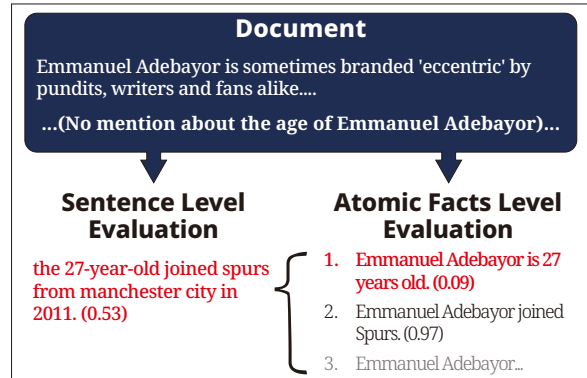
Document

Emmanuel Adebayor is sometimes branded 'eccentric' by pundits, writers and fans alike....

...(No mention about the age of Emmanuel Adebayor)...

Sentence Level Evaluation

the 27-year-old joined spurs from manchester city in 2011. (0.53)

Atomic Facts Level Evaluation

1. Emmanuel Adebayor is 27 years old. (0.09)
2. Emmanuel Adebayor joined Spurs. (0.97)
3. Emmanuel Adebayor...